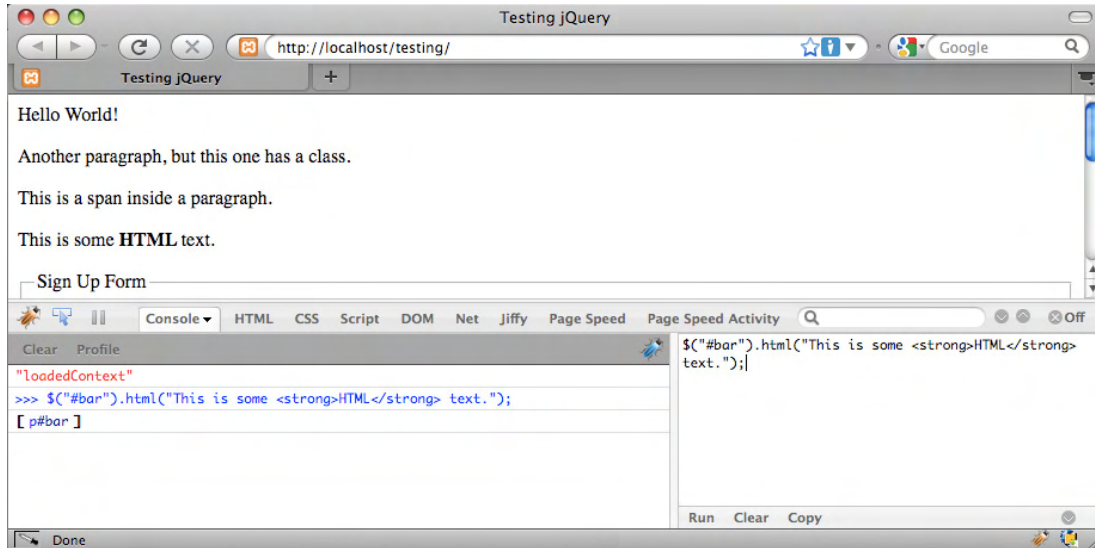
Testing jQuery

http://localhost/testing/

Google

Testing jQuery

Hello World!

Another paragraph, but this one has a class.

This is a span inside a paragraph.

This is some **HTML** text.

Sign Up Form

Console HTML CSS Script DOM Net Jiffy Page Speed Page Speed Activity Off

Clear Profile

"loadedContext"

>>> $("#bar").html("This is some <strong>HTML</strong> text.");

[ p#bar ]

$("#bar").html("This is some <strong>HTML</strong> text.");

Run Clear Copy

Done